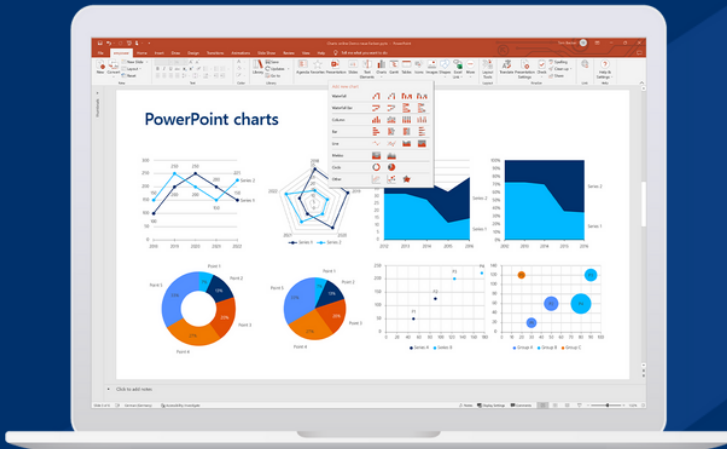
PowerPoint charts

Add new chart

Waterfall

Waterfall Bar

Column

Bar

Line

Mekko

Circle

Other

Series 1

Series 2

Series 3

Point 1

Point 2

Point 3

Point 4

Point 5

Series A

Series B

Group A

Group B

Group C

Click to add notes